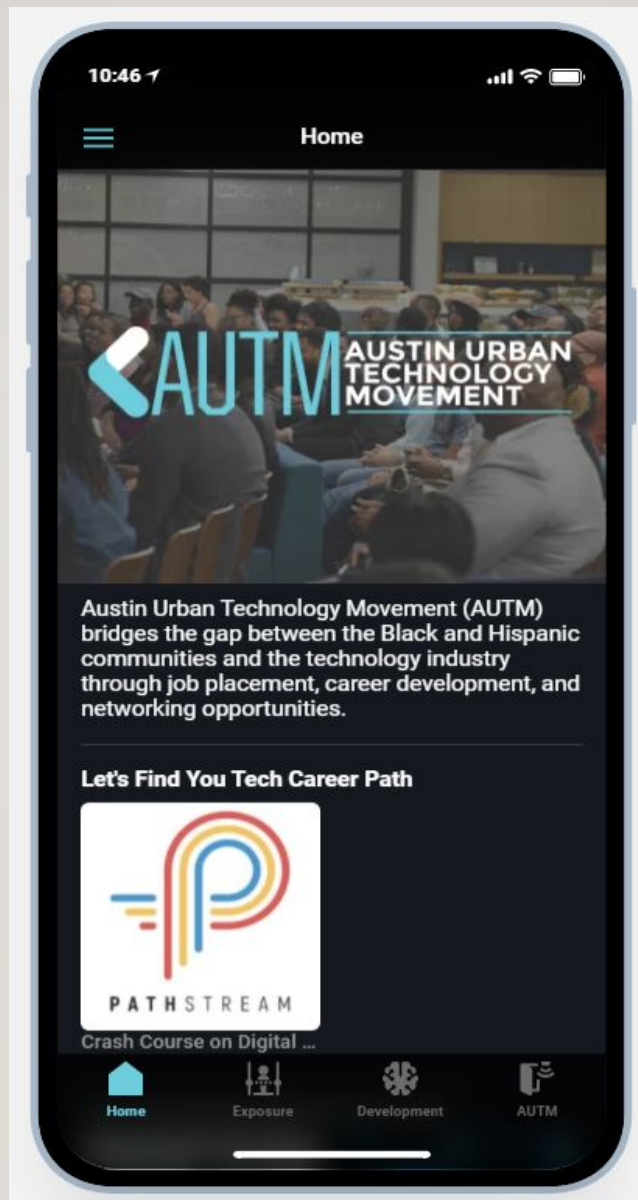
10:46

Home

AUTM AUSTIN URBAN TECHNOLOGY MOVEMENT

Austin Urban Technology Movement (AUTM) bridges the gap between the Black and Hispanic communities and the technology industry through job placement, career development, and networking opportunities.

Let's Find You Tech Career Path

PATHSTREAM

Crash Course on Digital ...

Home
Exposure
Development
AUTM